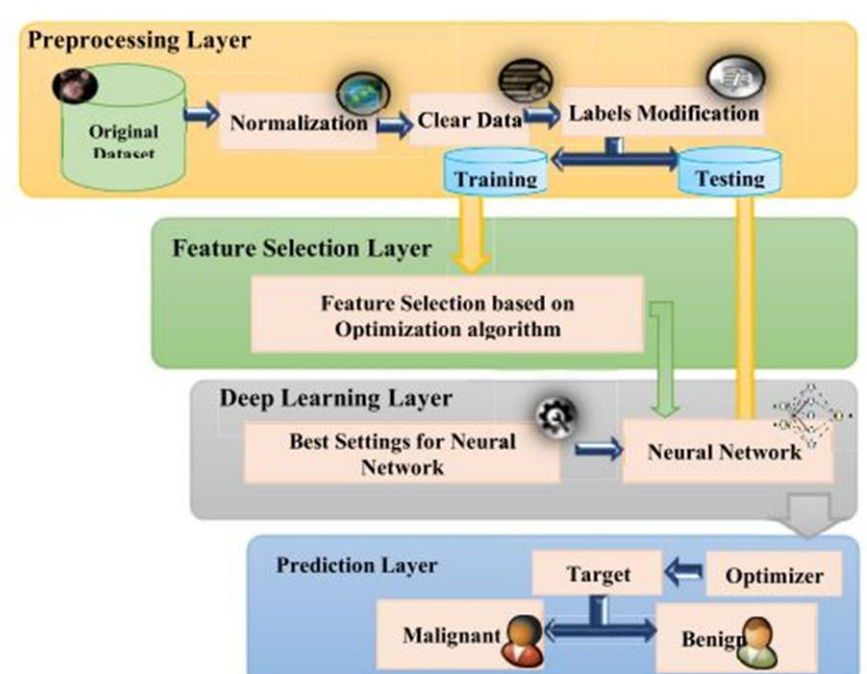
Preprocessing Layer

Original Dataset

Normalization

Clear Data

Labels Modification

Training

Testing

Feature Selection Layer

Feature Selection based on Optimization algorithm

Deep Learning Layer

Best Settings for Neural Network

Neural Network

Prediction Layer

Target

Optimizer

Malignant

Benign